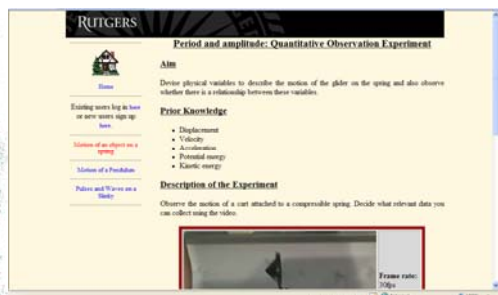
RUTGERS

Home

Existing users log in here or new users sign up here.

Motion of an object on a spring

Motion of a Pendulum

Pulses and Waves on a Slinky

Period and amplitude: Quantitative Observation Experiment

Aim

Devise physical variables to describe the motion of the glider on the spring and also observe whether there is a relationship between these variables.

Prior Knowledge

- Displacement
- Velocity
- Acceleration
- Potential energy
- Kinetic energy

Description of the Experiment

Observe the motion of a cart attached to a compressible spring. Decide what relevant data you can collect using the video.

Frame rate: 30fps